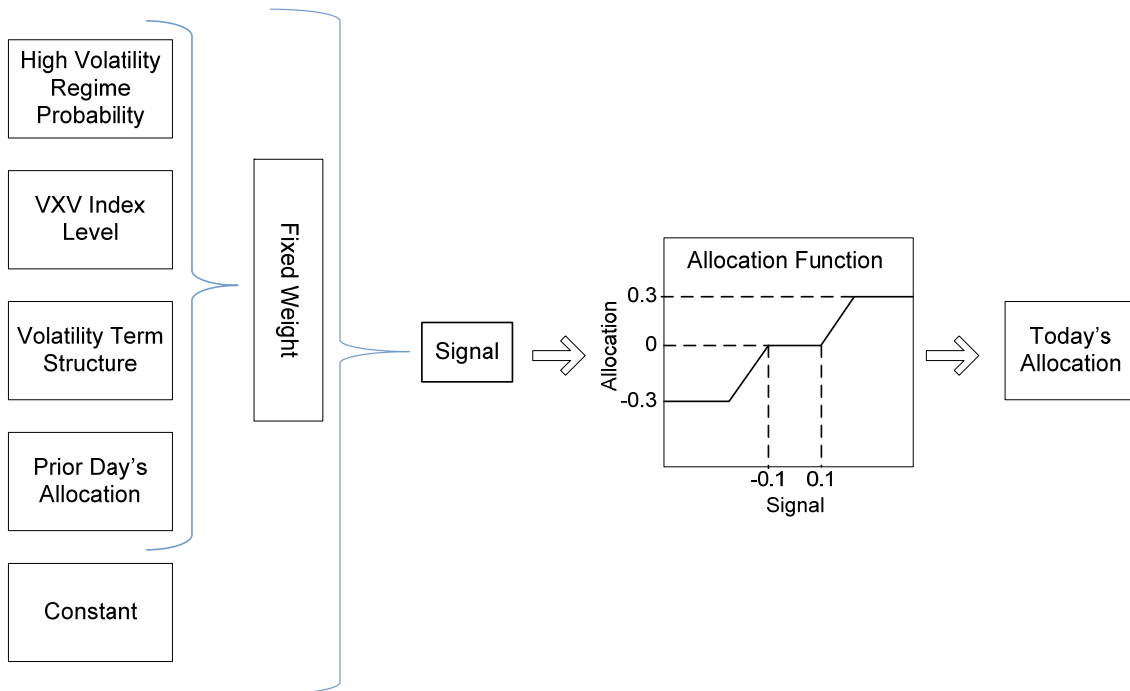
High Volatility Regime Probability

VXV Index Level

Volatility Term Structure

Prior Day's Allocation

Constant

Fixed Weight

Signal

Allocation Function

0.3

0

-0.3

Allocation

-0.1

0.1

Signal

Today's Allocation